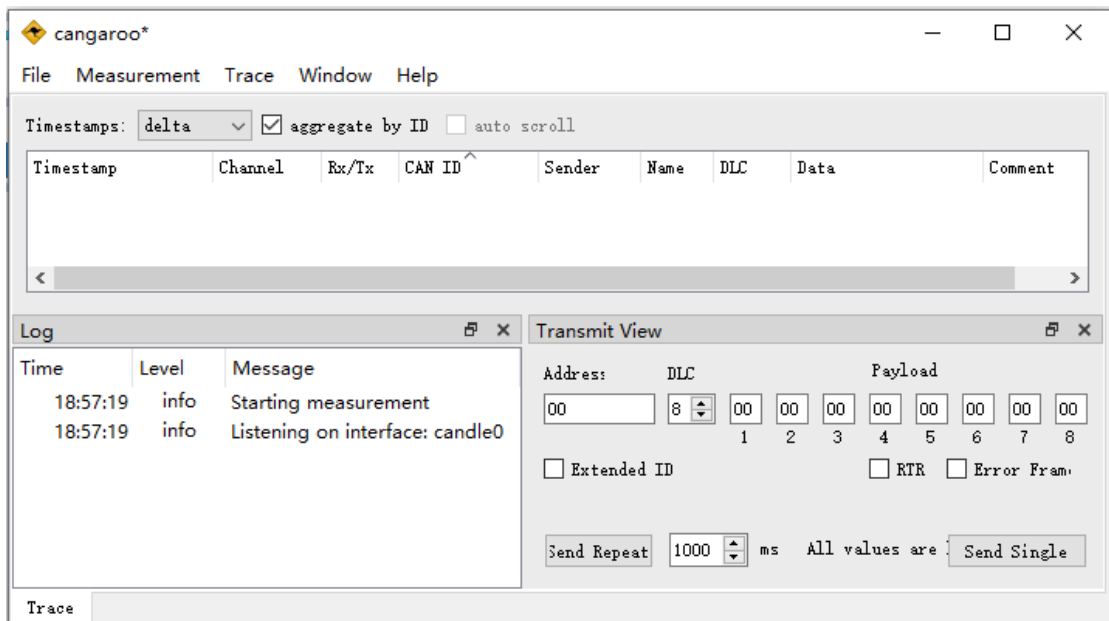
cangaroo*

File Measurement Trace Window Help

Timestamps: delta aggregate by ID auto scroll

| Timestamp | Channel | Rx/Tx | CAN ID | Sender | Name | DLC | Data | Comment |
|---|---|---|---|---|---|---|---|---|

Log

| Time | Level | Message |
|---|---|---|
| 18:57:19 | info | Starting measurement |
| 18:57:19 | info | Listening on interface: candle0 |

Transmit View

Address: DLC Payload

00 8 00 00 00 00 00 00 00 00

1 2 3 4 5 6 7 8

Extended ID RTR Error Fram

Send Repeat 1000 ms All values are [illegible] Send Single

Trace